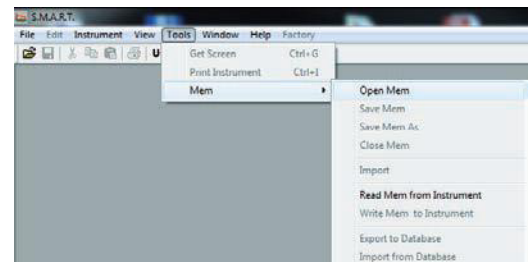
S.M.A.R.T.

File Edit Instrument View Tools Window Help Factory

U

Get Screen Ctrl+G

Print Instrument Ctrl+I

Mem

Open Mem

Save Mem

Save Mem As

Close Mem

Import

Read Mem from Instrument

Write Mem to Instrument

Export to Database

Import from Database